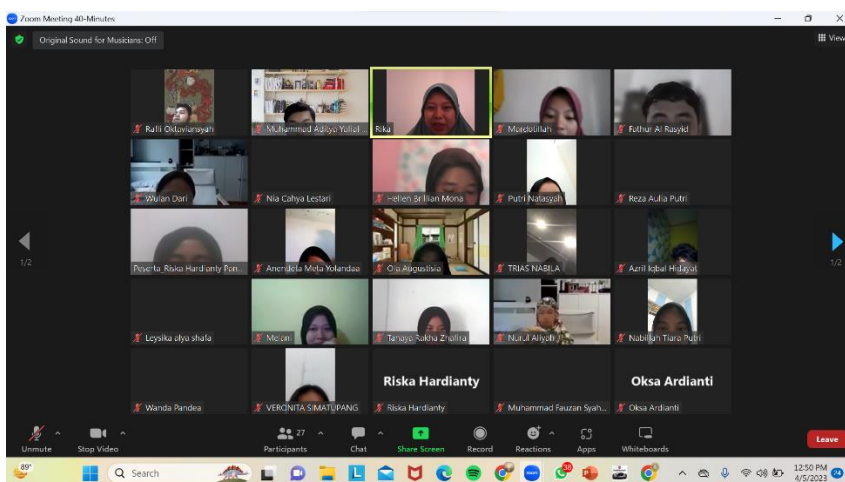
Zoom Meeting 40-Minutes

Original Sound for Musicians: Off

View

Rafli Oktaviansyah
Muhammad Adittya Yullal ...
Rika
Mardotillah
Fathur Al Rasyid

Wulan Dari
Nia Cahya Lestari
Hellen Brilian Mona
Putri Natasyah
Reza Aulia Putri

1/2

Peserta_Riska Hardianty Pen...
Anendela Mela Yolandaa
Ola Augustisia
TRIAS NABILA
Azril Iqbal Hidayat

1/2

Leysika alya shafa
Meran
Tanaya Rakha Zhafira
Nurul Aliyah
Nabillah Tiara Putri

Wanda Pandea
VERONITA SIMATUPANG
Riska Hardianty
Riska Hardianty
Muhammad Fauzan Syah...
Oksa Ardianti
Oksa Ardianti

Unmute
Stop Video
27
Participants
Chat
Share Screen
Record
Reactions
Apps
Whiteboards
Leave

89°
Search
12:50 PM
4/5/2023